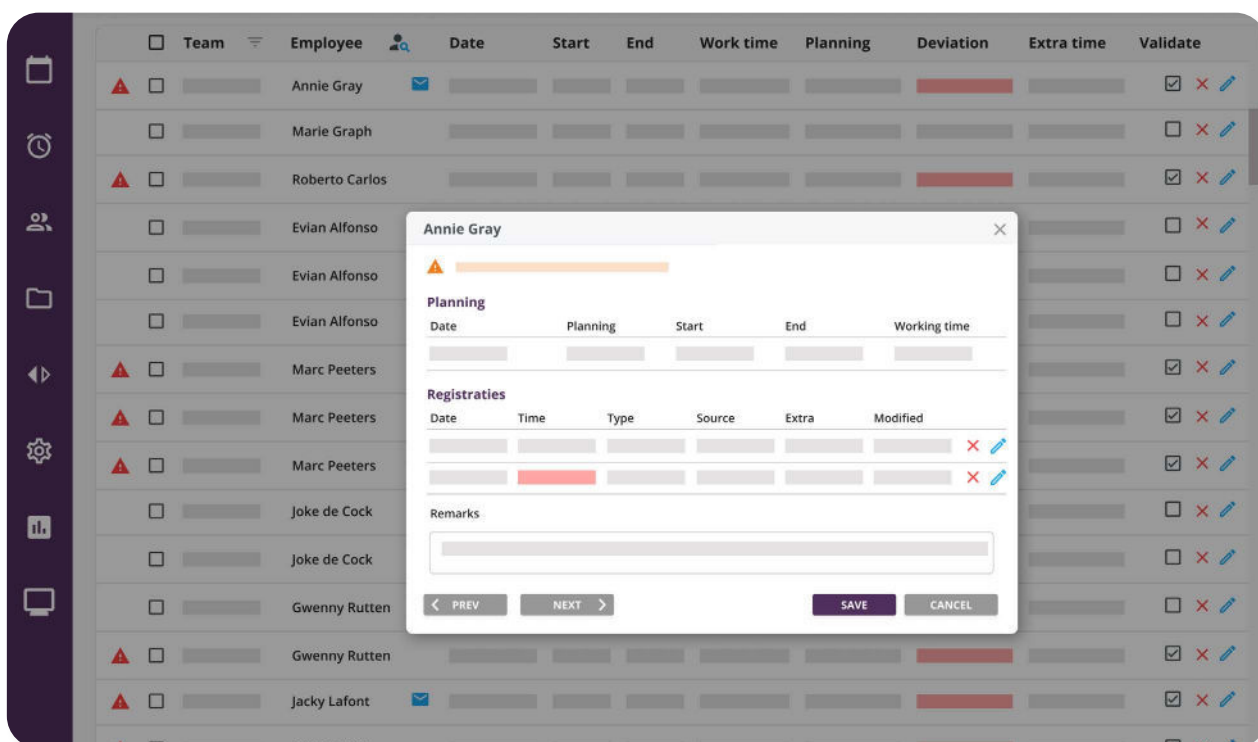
| Team | Employee | Date | Start | End | Work time | Planning | Deviation | Extra time | Validate |
|---|---|---|---|---|---|---|---|---|---|
| | Annie Gray | | | | | | | | |
| | Marie Graph | | | | | | | | |
| | Roberto Carlos | | | | | | | | |
| | Evian Alfonso | | | | | | | | |
| | Evian Alfonso | | | | | | | | |
| | Evian Alfonso | | | | | | | | |
| | Marc Peeters | | | | | | | | |
| | Marc Peeters | | | | | | | | |
| | Marc Peeters | | | | | | | | |
| | Joke de Cock | | | | | | | | |
| | Joke de Cock | | | | | | | | |
| | Gwenny Rutten | | | | | | | | |
| | Gwenny Rutten | | | | | | | | |
| | Jacky Lafont | | | | | | | | |

Annie Gray

Planning

| Date | Planning | Start | End | Working time |
|---|---|---|---|---|
| | | | | |

Registraties

| Date | Time | Type | Source | Extra | Modified |
|---|---|---|---|---|---|
| | | | | | |
| | | | | | |

Remarks

PREV NEXT SAVE CANCEL